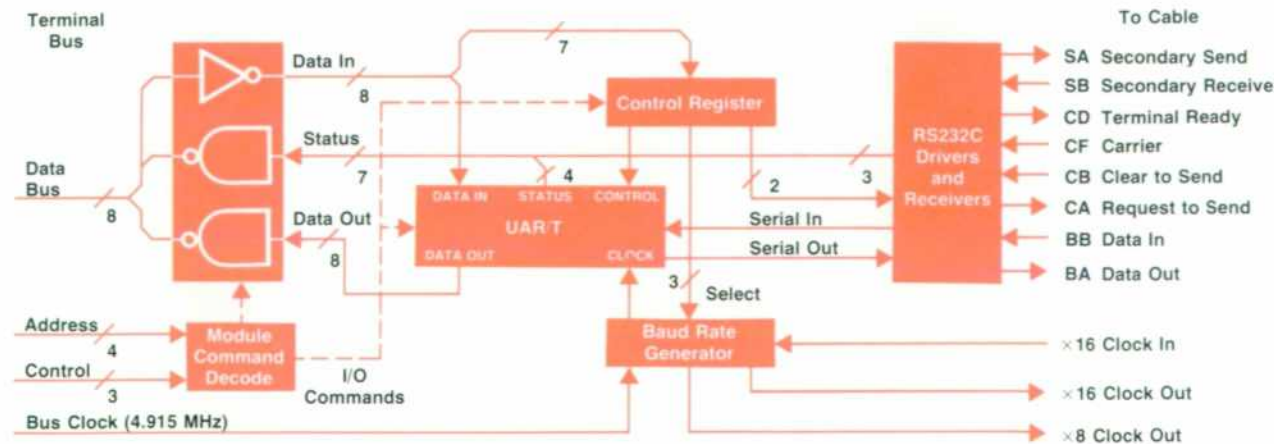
Terminal Bus

Data In

8

7

Control Register

To Cable

RS232C Drivers and Receivers

SA Secondary Send

SB Secondary Receive

CD Terminal Ready

CF Carrier

CB Clear to Send

CA Request to Send

BB Data In

BA Data Out

Status

7

4

Data Bus

8

DATA IN

STATUS

CONTROL

2

3

UAR/T

Data Out

8

DATA OUT

CLOCK

Serial In

Serial Out

3

Select

Address

4

Module Command Decode

Control

3

I/O Commands

Baud Rate Generator

$\times16$ Clock In

$\times16$ Clock Out

Bus Clock (4.915 MHz)

$\times8$ Clock Out